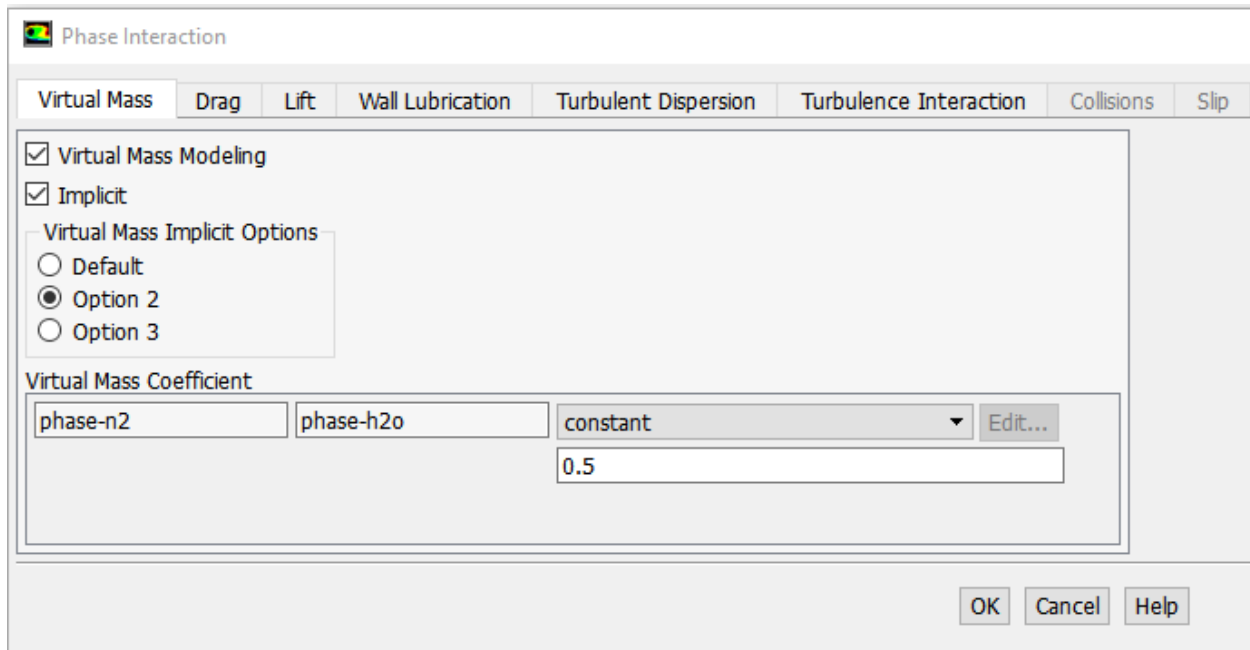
Phase Interaction

Virtual Mass | Drag | Lift | Wall Lubrication | Turbulent Dispersion | Turbulence Interaction | Collisions | Slip

☑ Virtual Mass Modeling
☑ Implicit

Virtual Mass Implicit Options
○ Default
◉ Option 2
○ Option 3

Virtual Mass Coefficient
phase-n2 | phase-h2o | constant ▾ | Edit...
0.5

OK | Cancel | Help